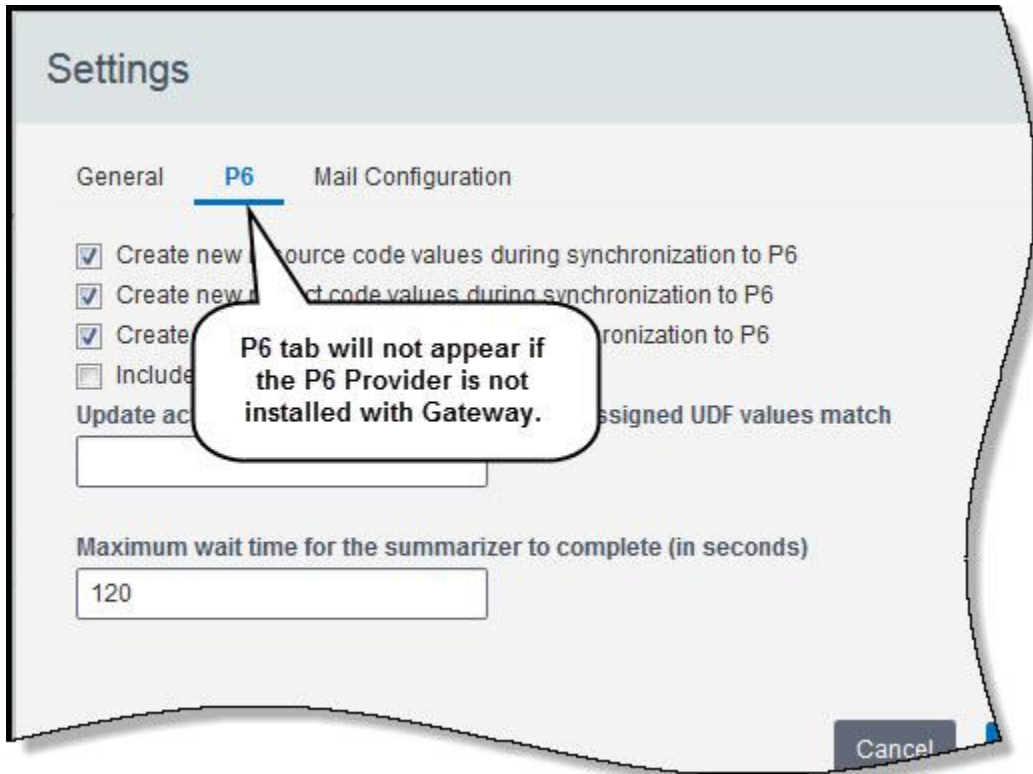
Settings

General P6 Mail Configuration

Create new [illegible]ource code values during synchronization to P6
Create new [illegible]ct code values during synchronization to P6
Create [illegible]ronization to P6
Include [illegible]

Update ac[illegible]ssigned UDF values match

P6 tab will not appear if the P6 Provider is not installed with Gateway.

Maximum wait time for the summarizer to complete (in seconds)
120

Cancel